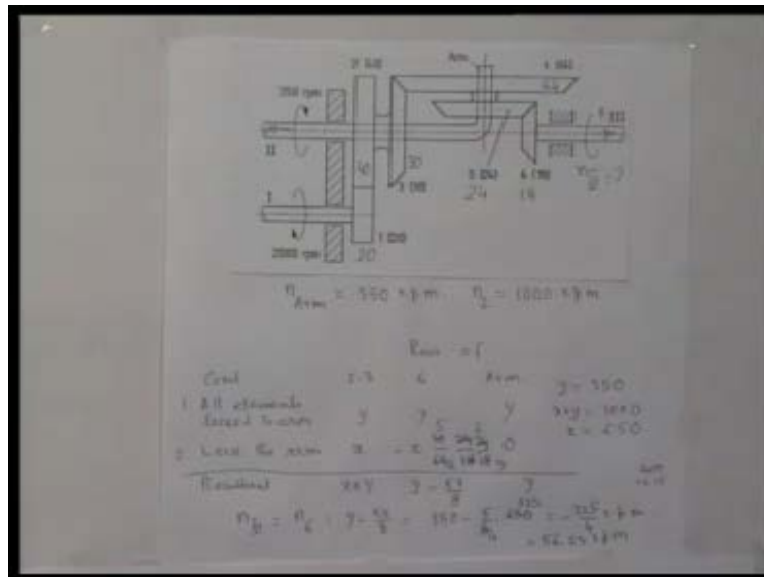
2f 50
Arm
4 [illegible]
54
350 rpm
II
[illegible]
30
3 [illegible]
5 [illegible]
24
6 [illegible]
18
$n_{II} = ?$
I
2000 rpm
1 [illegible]
20

$n_{Arm} = 350$ r.p.m   $n_2 = 1000$ r.p.m

Row = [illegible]

Cond   2-3   6   Arm
1. All elements locked to arm   y   y   y
2. Lock the arm   x   $-x \frac{5}{\cancel{54}} \frac{54}{18}$   0
Resultant   x+y   $y - \frac{5x}{9}$   y

$y = 350$
$x+y = 1000$
$x = 650$

$n_{II} = n_6 = y - \frac{5x}{9} = 350 - \frac{5}{9} \cdot 650 = \frac{-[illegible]}{9}$ r.p.m
$= -56.55$ r.p.m